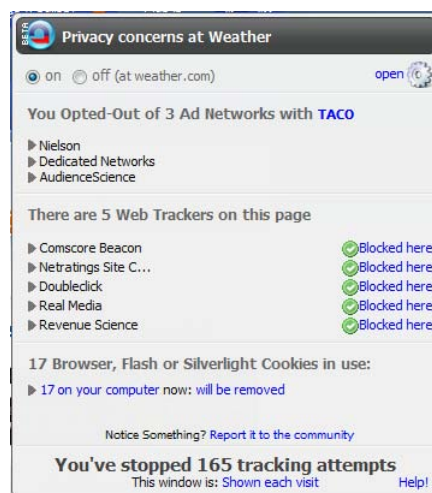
BETA Privacy concerns at Weather

on off (at weather.com) open

You Opted-Out of 3 Ad Networks with TACO

Nielson
Dedicated Networks
AudienceScience

There are 5 Web Trackers on this page

| | |
|---|---|
| Comscore Beacon | Blocked here |
| Netratings Site C... | Blocked here |
| Doubleclick | Blocked here |
| Real Media | Blocked here |
| Revenue Science | Blocked here |

17 Browser, Flash or Silverlight Cookies in use:

17 on your computer now: will be removed

Notice Something? Report it to the community

You've stopped 165 tracking attempts
This window is: Shown each visit Help!